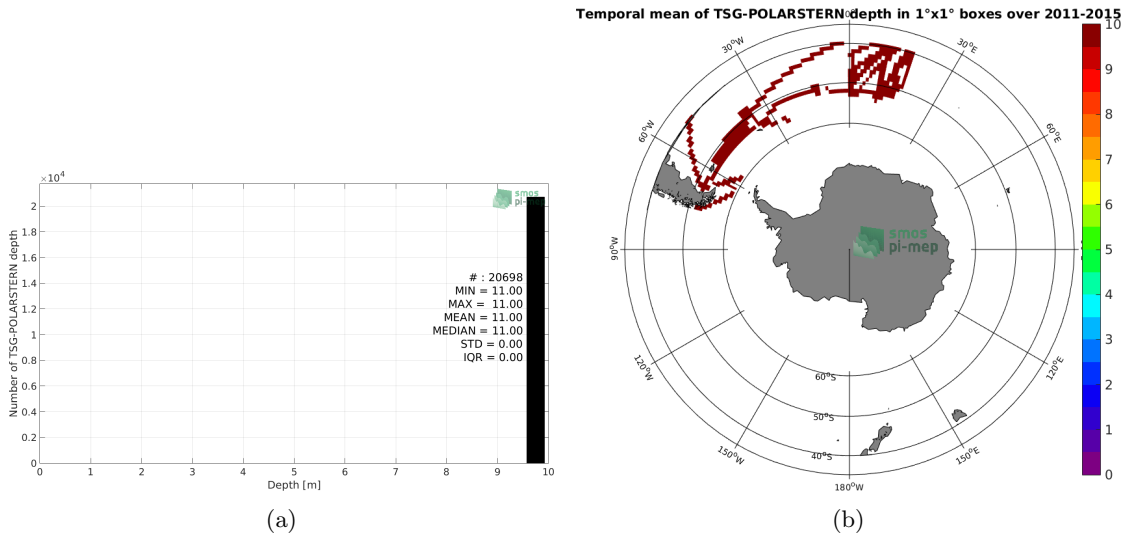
$\times10^4$

smos pi-mep

Number of TSG-POLARSTERN depth

2
1.8
1.6
1.4
1.2
1
0.8
0.6
0.4
0.2
0

# : 20698
MIN = 11.00
MAX = 11.00
MEAN = 11.00
MEDIAN = 11.00
STD = 0.00
IQR = 0.00

0 1 2 3 4 5 6 7 8 9 10

Depth [m]

(a)

Temporal mean of TSG-POLARSTERN depth in 1°x1° boxes over 2011-2015

0°
30°W
30°E
60°W
60°E
90°W
90°E
120°W
120°E
150°W
150°E
180°W
60°S
50°S
40°S

smos pi-mep

10
9
8
7
6
5
4
3
2
1
0

(b)